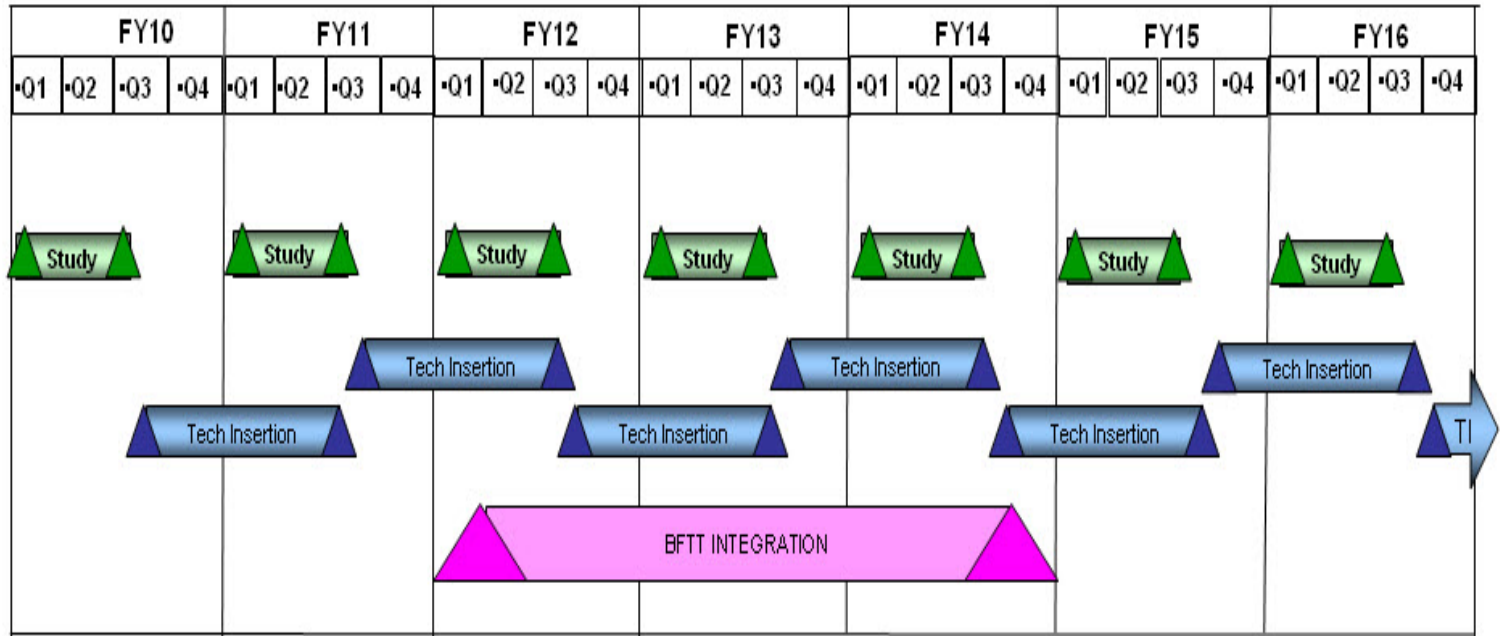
| FY10 | | | | FY11 | | | | FY12 | | | | FY13 | | | | FY14 | | | | FY15 | | | | FY16 | | | |
|---|---|---|---|---|---|---|---|---|---|---|---|---|---|---|---|---|---|---|---|---|---|---|---|---|---|---|---|
| •Q1 | •Q2 | •Q3 | •Q4 | •Q1 | •Q2 | •Q3 | •Q4 | •Q1 | •Q2 | •Q3 | •Q4 | •Q1 | •Q2 | •Q3 | •Q4 | •Q1 | •Q2 | •Q3 | •Q4 | •Q1 | •Q2 | •Q3 | •Q4 | •Q1 | •Q2 | •Q3 | •Q4 |

Study

Study

Study

Study

Study

Study

Study

Tech Insertion

Tech Insertion

Tech Insertion

Tech Insertion

Tech Insertion

Tech Insertion

Tech Insertion

TI

BFTT INTEGRATION